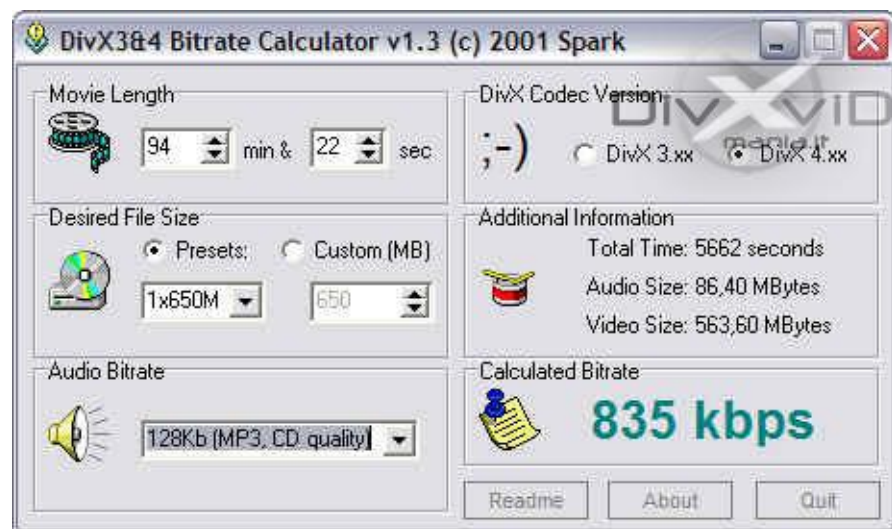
DivX3&4 Bitrate Calculator v1.3 (c) 2001 Spark

Movie Length

94 min & 22 sec

DivX Codec Version

;-)

DivX 3.xx DivX 4.xx

DivX ViD mania.it

Desired File Size

Presets: Custom (MB)

1x650M

650

Additional Information

Total Time: 5662 seconds

Audio Size: 86,40 MBytes

Video Size: 563,60 MBytes

Audio Bitrate

128Kb (MP3, CD quality)

Calculated Bitrate

835 kbps

Readme About Quit